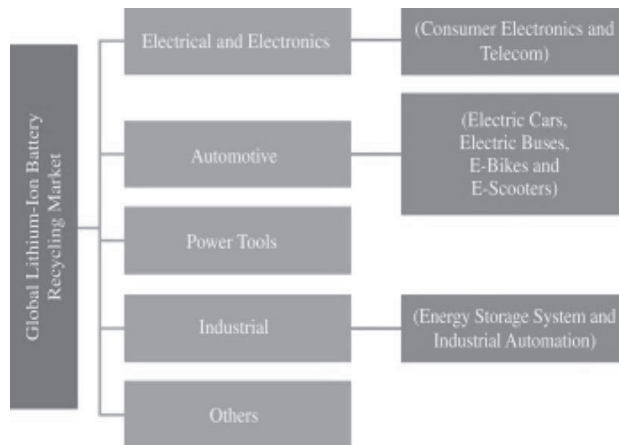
Global Lithium-Ion Battery Recycling Market

Electrical and Electronics

(Consumer Electronics and Telecom)

Automotive

(Electric Cars, Electric Buses, E-Bikes and E-Scooters)

Power Tools

Industrial

(Energy Storage System and Industrial Automation)

Others